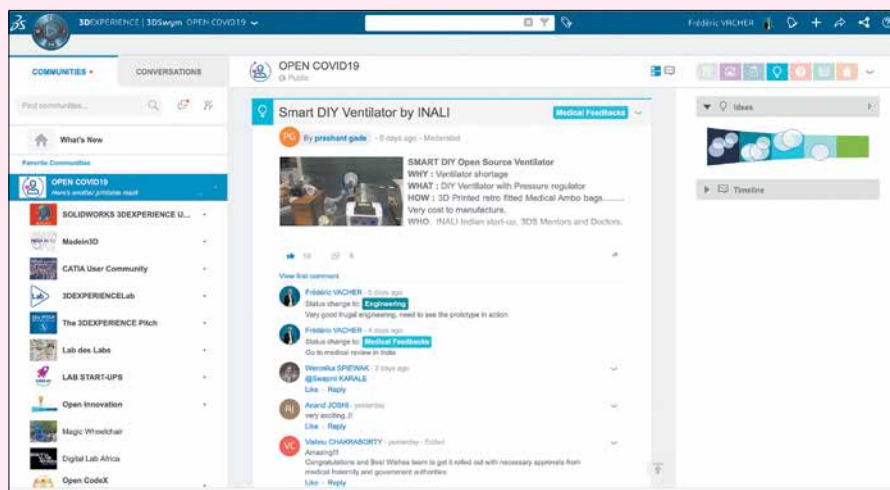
3DEXPERIENCE | 3DSwym OPEN COVID19

Frédéric VACHER

COMMUNITIES

CONVERSATIONS

Find communities...

What's New

Favorite Communities

OPEN COVID19
Here's another printable mask

SOLIDWORKS 3DEXPERIENCE U...

Madein3D

CATIA User Community

3DEXPERIENCELab

The 3DEXPERIENCE Pitch

Lab des Labs

LAB START-UPS

Open Innovation

Magic Wheelchair

Digital Lab Africa

Open CodeX

OPEN COVID19
Public

Smart DIY Ventilator by INALI

Medical Feedbacks

By prashant gade · 6 days ago · Moderated

SMART DIY Open Source Ventilator
WHY : Ventilator shortage
WHAT : DIY Ventilator with Pressure regulator
HOW : 3D Printed retro fitted Medical Ambo bags........
Very cost to manufacture.
WHO: INALI Indian start-up, 3DS Mentors and Doctors.

10 6

View first comment

Frédéric VACHER · 5 days ago
Status change to: Engineering
Very good frugal engineering, need to see the prototype in action

Frédéric VACHER · 4 days ago
Status change to: Medical Feedbacks
Go to medical review in India

Weronika SPIEWAK · 3 days ago
@Swapnil KARALE
Like · Reply

Anand JOSHI · yesterday
very exciting..!!
Like · Reply

Vaibau CHAKRABORTY · yesterday · Edited
Amazing!!!
Congratulations and Best Wishes team to get it rolled out with necessary approvals from medical fraternity and government authorities
Like · Reply

Ideas

Timeline